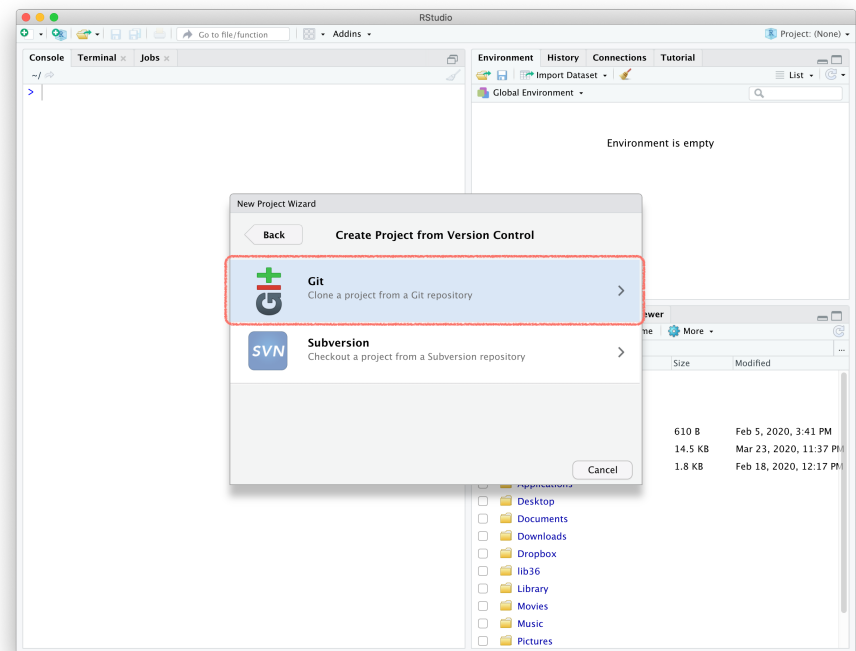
RStudio

Go to file/function

Addins

Project: (None)

Console

Terminal

Jobs

~/

>

Environment

History

Connections

Tutorial

Import Dataset

List

Global Environment

Environment is empty

New Project Wizard

Back

Create Project from Version Control

Git

Clone a project from a Git repository

SVN

Subversion

Checkout a project from a Subversion repository

Cancel

ewer

me

More

Size

Modified

610 B

Feb 5, 2020, 3:41 PM

14.5 KB

Mar 23, 2020, 11:37 PM

1.8 KB

Feb 18, 2020, 12:17 PM

Applications

Desktop

Documents

Downloads

Dropbox

lib36

Library

Movies

Music

Pictures